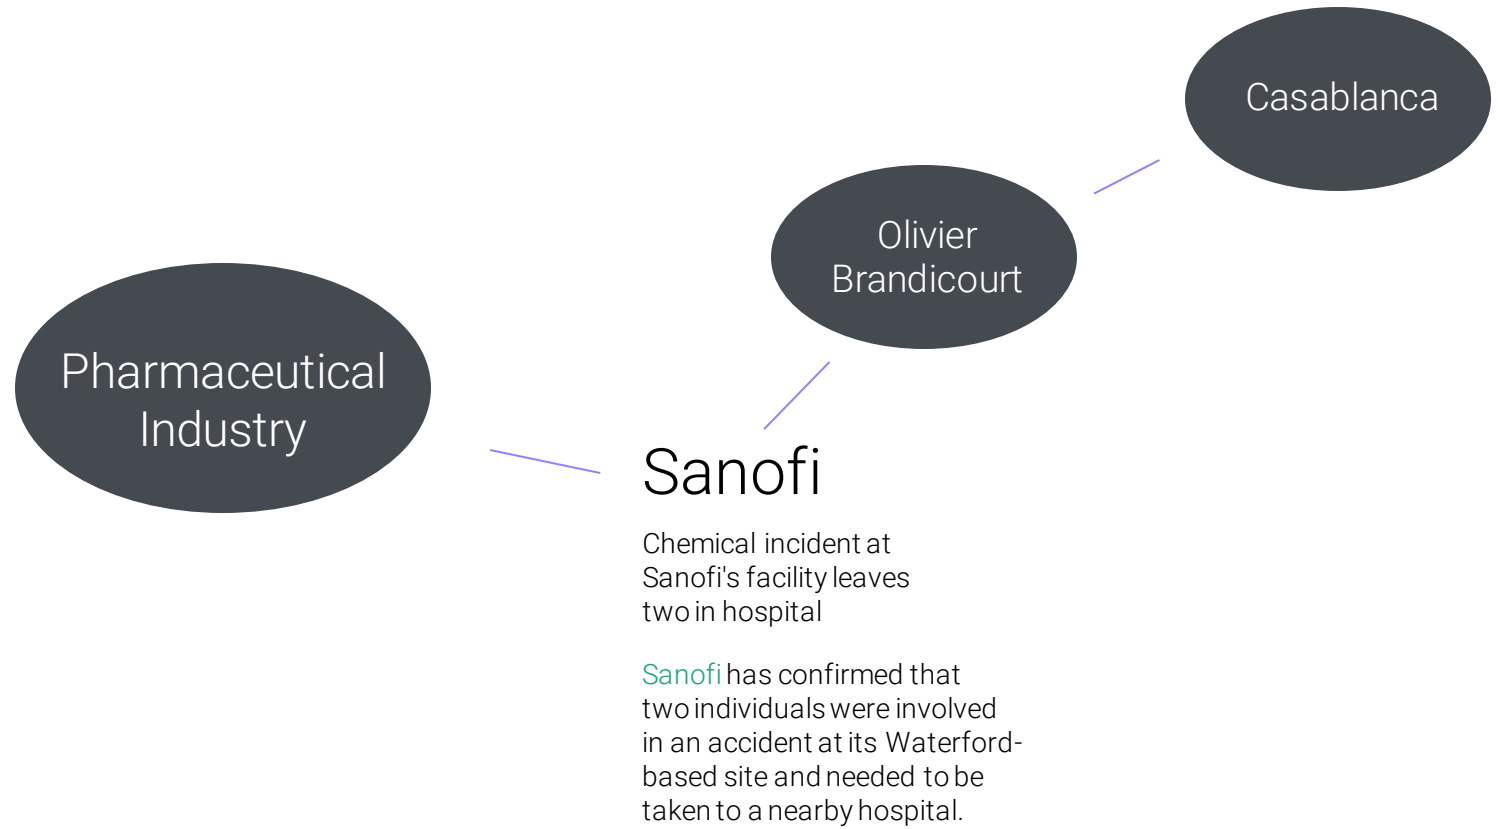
Casablanca

Olivier Brandicourt

Pharmaceutical Industry

Sanofi

Chemical incident at Sanofi's facility leaves two in hospital

Sanofi has confirmed that two individuals were involved in an accident at its Waterford-based site and needed to be taken to a nearby hospital.